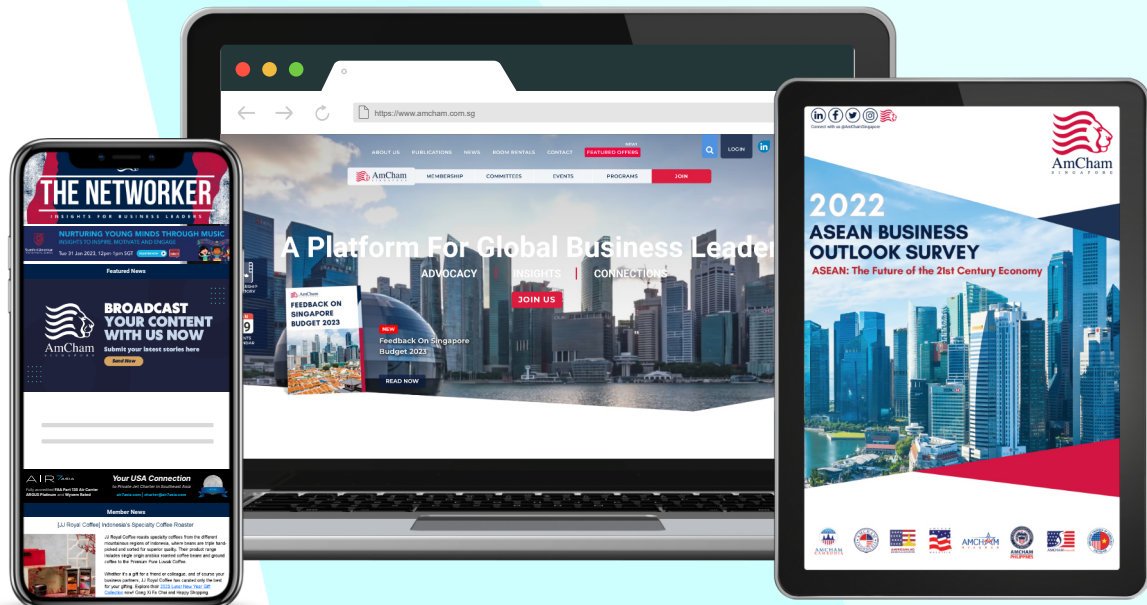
THE NETWORKER
INSIGHTS FOR BUSINESS LEADERS

NURTURING YOUNG MINDS THROUGH MUSIC
INSIGHTS TO INSPIRE, MOTIVATE AND ENGAGE
Tue 31 Jan 2023, 12pm-1pm SGT

Featured News

BROADCAST YOUR CONTENT WITH US NOW
Submit your latest stories here
Send Now

AmCham

AIR
Your USA Connection

Member News

[JJ Royal Coffee] Indonesia's Specialty Coffee Roaster

https://www.amcham.com.sg

ABOUT US PUBLICATIONS NEWS ROOM RENTALS CONTACT FEATURED OFFERS
LOGIN
AmCham MEMBERSHIP COMMITTEES EVENTS PROGRAMS JOIN

A Platform For Global Business Leader
ADVOCACY | INSIGHTS | CONNECTIONS
JOIN US

FEEDBACK ON SINGAPORE BUDGET 2023
NEW
Feedback On Singapore Budget 2023
READ NOW

Connect with us @AmChamSingapore
AmCham SINGAPORE
2022
ASEAN BUSINESS OUTLOOK SURVEY
ASEAN: The Future of the 21st Century Economy
AMCHAM
AMCHAM
AMCHAM PHILIPPINES